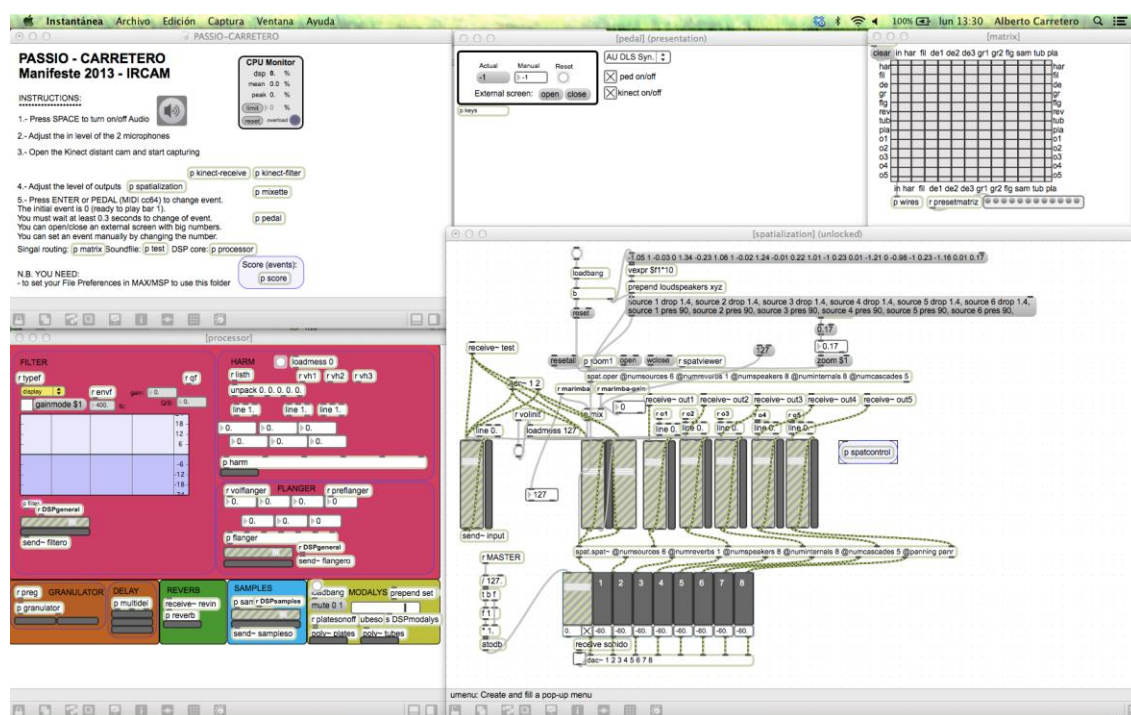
Instantánea Archivo Edición Captura Ventana Ayuda
100% lun 13:30 Alberto Carretero

PASSIO-CARRETERO

PASSIO - CARRETERO
Manifeste 2013 - IRCAM

CPU Monitor
dsp 8. %
mean 0.0 %
peak 0. %
limit 0 %
reset overload

INSTRUCTIONS:

1.- Press SPACE to turn on/off Audio

2.- Adjust the in level of the 2 microphones

3.- Open the Kinect distant cam and start capturing

p kinect-receive p kinect-filter

4.- Adjust the level of outputs p spatialization

p mixette

5.- Press ENTER or PEDAL (MIDI cc64) to change event.
The initial event is 0 (ready to play bar 1).
You must wait at least 0.3 seconds to change of event.
You can open/close an external screen with big numbers.
You can set an event manually by changing the number.

p pedal

Singal routing: p matrix Soundfile: p test DSP core: p processor

Score (events):
p score

N.B. YOU NEED:
- to set your File Preferences in MAX/MSP to use this folder

[pedal] (presentation)

Actual Manual Reset
-1 -1
External screen: open close
AU DLS Syn.
ped on/off
kinect on/off
p keys

[matrix]

clear in har fil de1 de2 de3 gr1 gr2 flg sam tub pla
har fil de de gr flg rev tub pla o1 o2 o3 o4 o5
har fil de de gr flg rev tub pla o1 o2 o3 o4 o5
in har fil de1 de2 de3 gr1 gr2 flg sam tub pla
p wires r presetmatriz

[processor]

FILTER
r typef
r qf
display
r envf
gain
gainmode $1
400.
18
12
6
-6
-12
-18
p filter
r DSPgeneral
send~ filtero

HARM
loadmess 0
r listh
r vh1 r vh2 r vh3
unpack 0. 0. 0. 0. 0.
line 1. line 1. line 1.
0. 0. 0.
0. 0. 0.
p harm

r volflanger FLANGER r preflanger
0. 0. 0. 0
0. 0. 0.
p flanger
r DSPgeneral
send~ flangero

r preg GRANULATOR
p granulator

DELAY
p multidel

REVERB
receive~ revin
p reverb

SAMPLES
p san r DSPsamples
send~ samplesо

loadbang MODALYS prepend set
mute 0 1
r platesonoff ubeso s DSPmodalys
poly~ plates poly~ tubes

[spatialization] (unlocked)

loadbang
b
reset
1.05 1 -0.03 0 1.34 -0.23 1.08 1 -0.02 1.24 -0.01 0.22 1.01 -1 0.23 0.01 -1.21 0 -0.98 -1 0.23 -1.16 0.01 0.17
vexpr $f1*10
prepend loudspeakers xyz
source 1 drop 1.4, source 2 drop 1.4, source 3 drop 1.4, source 4 drop 1.4, source 5 drop 1.4, source 6 drop 1.4, source 1 pres 90, source 2 pres 90, source 3 pres 90, source 4 pres 90, source 5 pres 90, source 6 pres 90,
0.17
0.17
zoom $1
receive~ test
resetall p zoom1 open wclose r spatviewer
127
spat.oper @numsources 6 @numreverbs 1 @numspeakers 8 @numinternals 8 @numcascades 5
dac~ 1 2
r marimba r marimba-gain
receive~ out1 receive~ out2 receive~ out3 receive~ out4 receive~ out5
r volinit
mix
0
r o1 r o2 r o3 r o4 r o5
line 0. line 0. line 0. line 0. line 0. line 0.
loadmess 127
p spatcontrol
127
send~ input
r MASTER
spat.spat~ @numsources 6 @numreverbs 1 @numspeakers 8 @numinternals 8 @numcascades 5 @panning perr
127.
t b f
f 1
1.
stodb
1 2 3 4 5 6 7 8
0. -60. -60. -60. -60. -60. -60. -60. -60.
receive schido
dac~ 1 2 3 4 5 6 7 8

umenu: Create and fill a pop-up menu